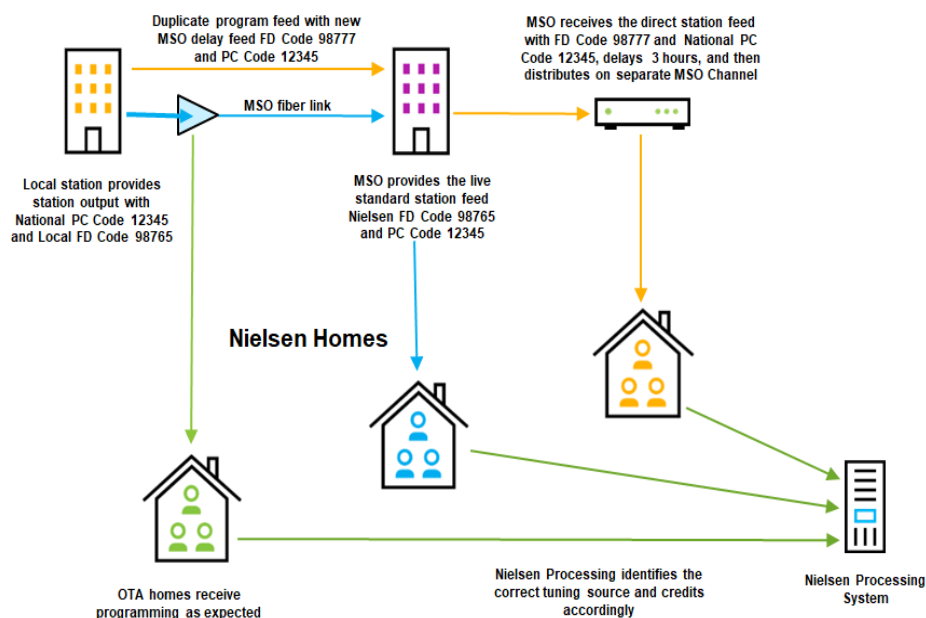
Duplicate program feed with new MSO delay feed FD Code 98777 and PC Code 12345

MSO fiber link

MSO receives the direct station feed with FD Code 98777 and National PC Code 12345, delays 3 hours, and then distributes on separate MSO Channel

Local station provides station output with National PC Code 12345 and Local FD Code 98765

MSO provides the live standard station feed Nielsen FD Code 98765 and PC Code 12345

Nielsen Homes

OTA homes receive programming as expected

Nielsen Processing identifies the correct tuning source and credits accordingly

Nielsen Processing System